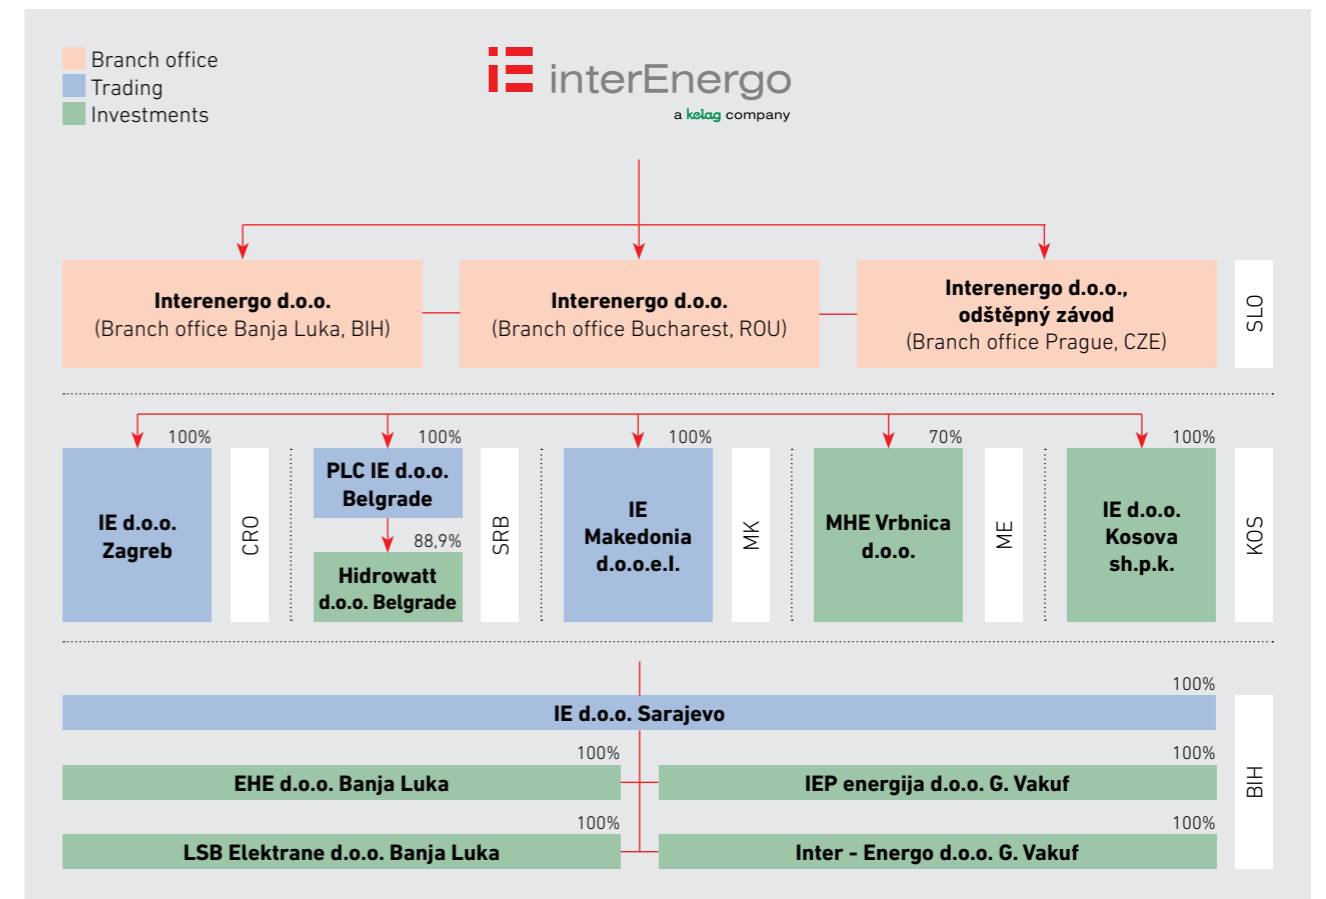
Branch office
Trading
Investments

interEnergo
a kelag company

Interenergo d.o.o.
(Branch office Banja Luka, BIH)

Interenergo d.o.o.
(Branch office Bucharest, ROU)

Interenergo d.o.o., odštěpný závod
(Branch office Prague, CZE)

SLO

100%
IE d.o.o. Zagreb

CRO

100%
PLC IE d.o.o. Belgrade

88,9%
Hidrowatt d.o.o. Belgrade

SRB

100%
IE Makedonia d.o.o.e.l.

MK

70%
MHE Vrbnica d.o.o.

ME

100%
IE d.o.o. Kosova sh.p.k.

KOS

100%
IE d.o.o. Sarajevo

100%
EHE d.o.o. Banja Luka

100%
IEP energija d.o.o. G. Vakuf

100%
LSB Elektrane d.o.o. Banja Luka

100%
Inter - Energo d.o.o. G. Vakuf

BIH